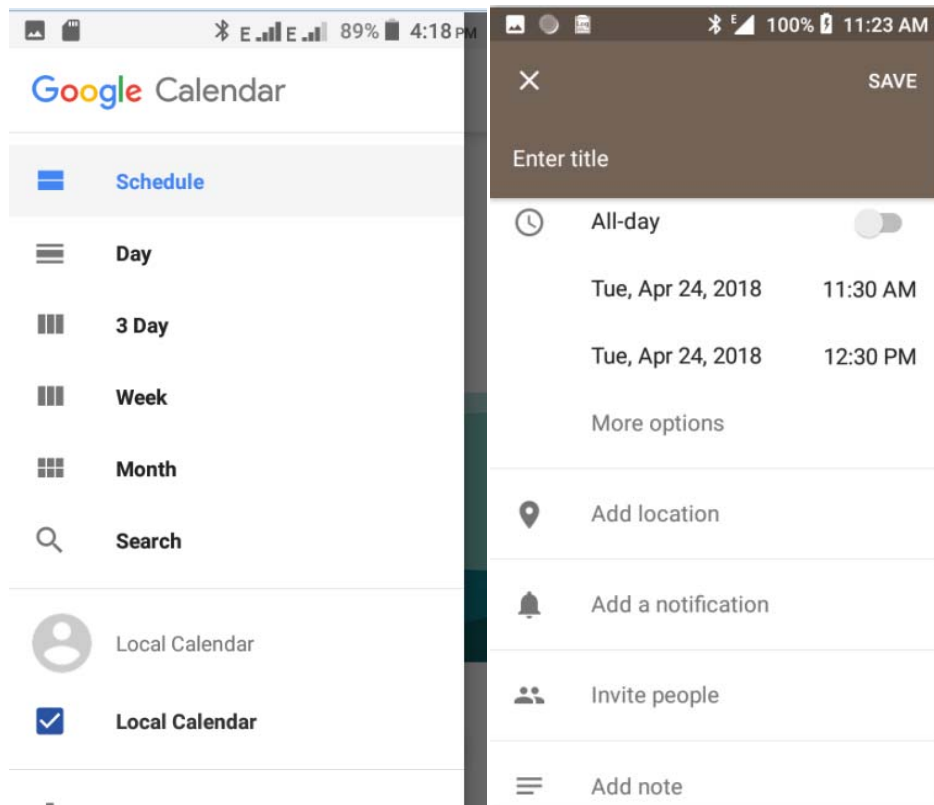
E E 89% 4:18 PM

Google Calendar

Schedule

Day

3 Day

Week

Month

Search

Local Calendar

Local Calendar

E 100% 11:23 AM

SAVE

Enter title

All-day

Tue, Apr 24, 2018 11:30 AM

Tue, Apr 24, 2018 12:30 PM

More options

Add location

Add a notification

Invite people

Add note